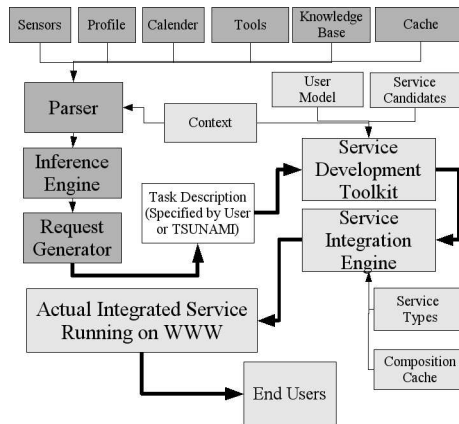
Sensors

Profile

Calender

Tools

Knowledge Base

Cache

Parser

Context

User Model

Service Candidates

Inference Engine

Service Development Toolkit

Task Description (Specified by User or TSUNAMI)

Request Generator

Service Integration Engine

Actual Integrated Service Running on WWW

Service Types

Composition Cache

End Users